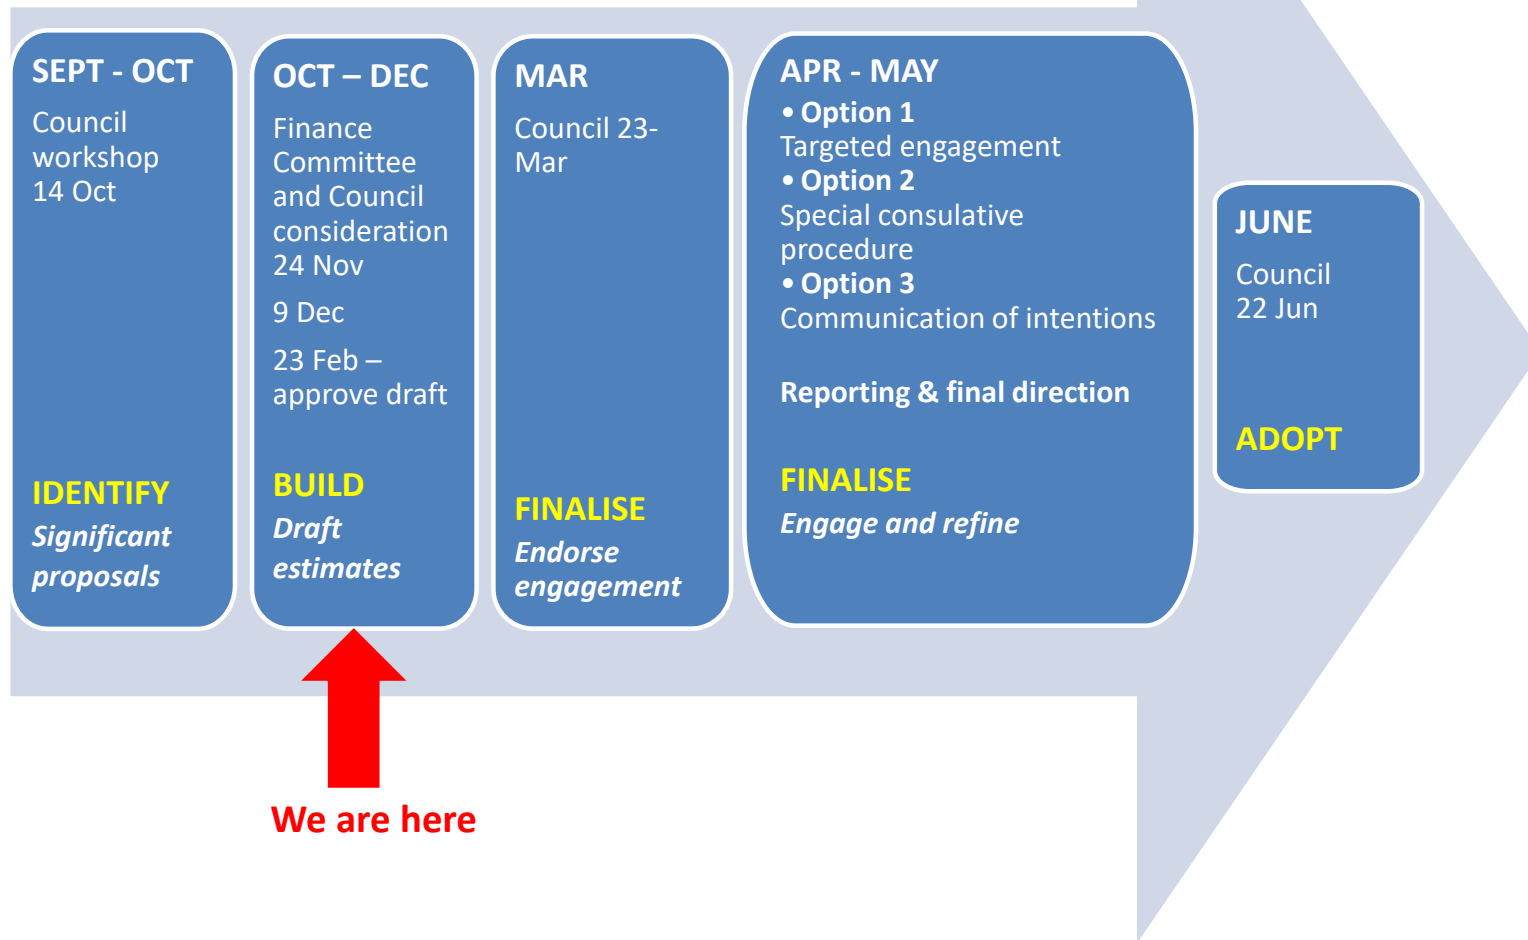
SEPT - OCT
Council workshop 14 Oct

IDENTIFY
Significant proposals

OCT – DEC
Finance Committee and Council consideration 24 Nov

9 Dec

23 Feb – approve draft

BUILD
Draft estimates

MAR
Council 23-Mar

FINALISE
Endorse engagement

APR - MAY
• Option 1
Targeted engagement
• Option 2
Special consulative procedure
• Option 3
Communication of intentions

Reporting & final direction

FINALISE
Engage and refine

JUNE
Council 22 Jun

ADOPT

We are here